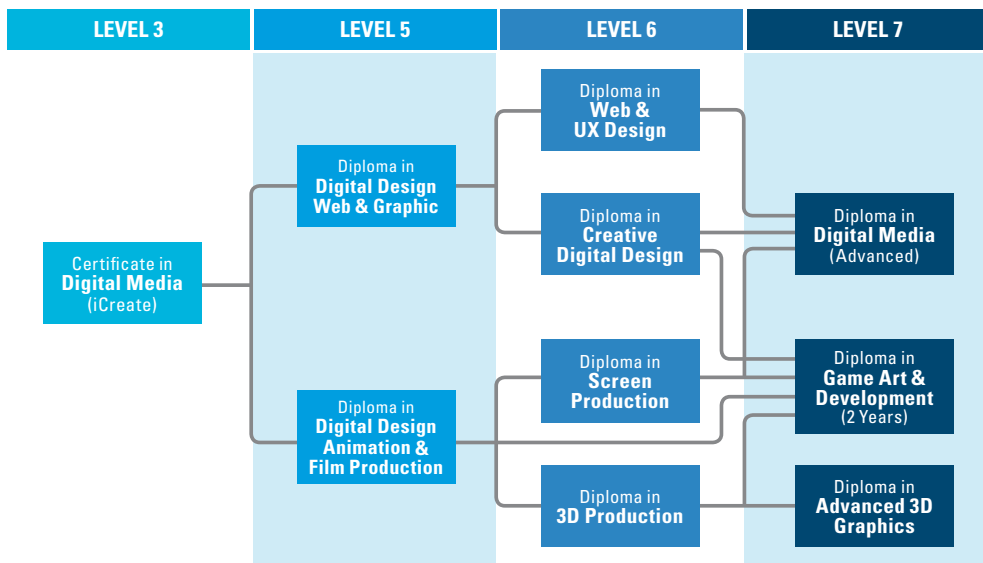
LEVEL 3

LEVEL 5

LEVEL 6

LEVEL 7

Certificate in Digital Media (iCreate)

Diploma in Digital Design Web & Graphic

Diploma in Digital Design Animation & Film Production

Diploma in Web & UX Design

Diploma in Creative Digital Design

Diploma in Screen Production

Diploma in 3D Production

Diploma in Digital Media (Advanced)

Diploma in Game Art & Development (2 Years)

Diploma in Advanced 3D Graphics